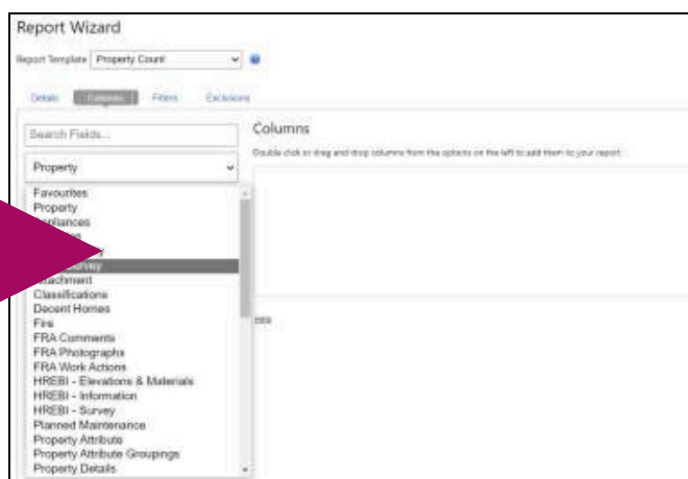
Report Wizard

Report Template Property Count

Details Columns Filters Exclusions

Search Fields...

Property

Columns

Double click or drag and drop columns from the options on the left to add them to your report.

Favourites
Property
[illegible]liances
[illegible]
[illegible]
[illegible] Survey
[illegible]achment
Classifications
Decent Homes
Fire
FRA Comments
FRA Photographs
FRA Work Actions
HREBI - Elevations & Materials
HREBI - Information
HREBI - Survey
Planned Maintenance
Property Attribute
Property Attribute Groupings
Property Details

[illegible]